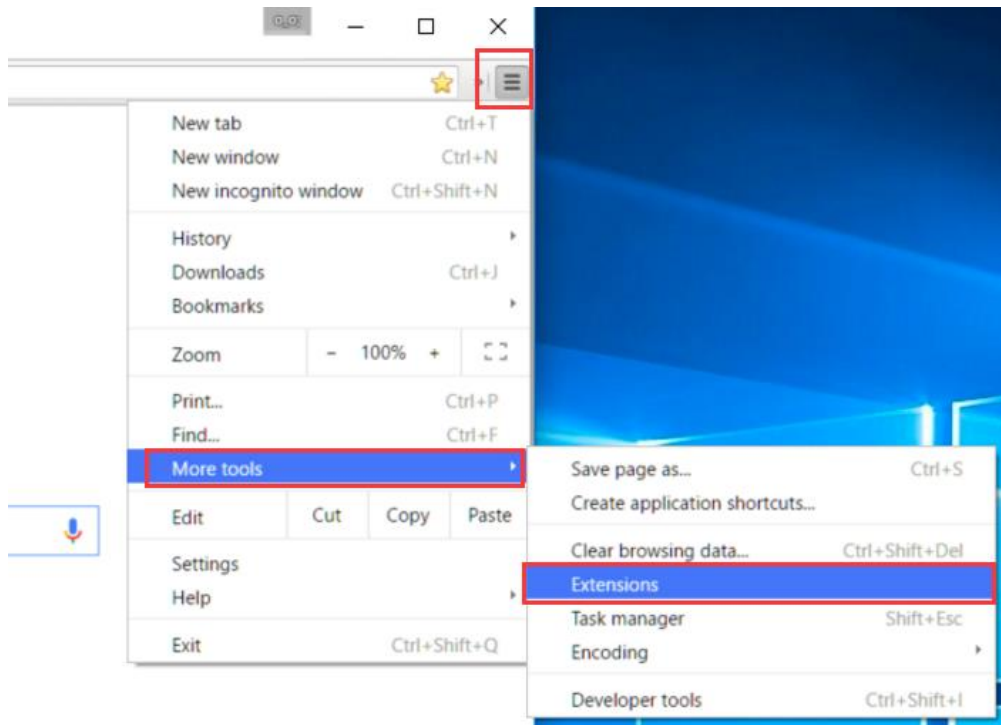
New tab Ctrl+T
New window Ctrl+N
New incognito window Ctrl+Shift+N

History
Downloads Ctrl+J
Bookmarks

Zoom – 100% +

Print... Ctrl+P
Find... Ctrl+F
More tools

Edit Cut Copy Paste

Settings
Help

Exit Ctrl+Shift+Q

Save page as... Ctrl+S
Create application shortcuts...

Clear browsing data... Ctrl+Shift+Del
Extensions
Task manager Shift+Esc
Encoding

Developer tools Ctrl+Shift+I